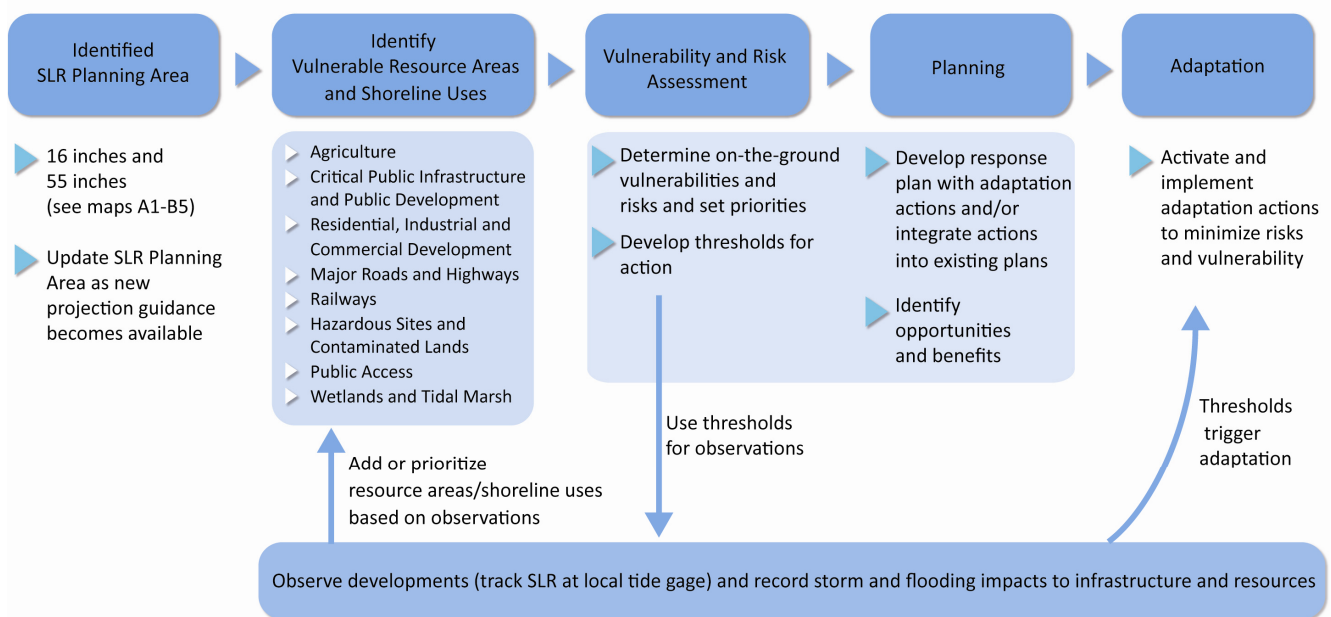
Identified SLR Planning Area

Identify Vulnerable Resource Areas and Shoreline Uses

Vulnerability and Risk Assessment

Planning

Adaptation

16 inches and 55 inches (see maps A1-B5)

Update SLR Planning Area as new projection guidance becomes available

Agriculture
Critical Public Infrastructure and Public Development
Residential, Industrial and Commercial Development
Major Roads and Highways
Railways
Hazardous Sites and Contaminated Lands
Public Access
Wetlands and Tidal Marsh

Determine on-the-ground vulnerabilities and risks and set priorities

Develop thresholds for action

Develop response plan with adaptation actions and/or integrate actions into existing plans

Identify opportunities and benefits

Activate and implement adaptation actions to minimize risks and vulnerability

Add or prioritize resource areas/shoreline uses based on observations

Use thresholds for observations

Thresholds trigger adaptation

Observe developments (track SLR at local tide gage) and record storm and flooding impacts to infrastructure and resources